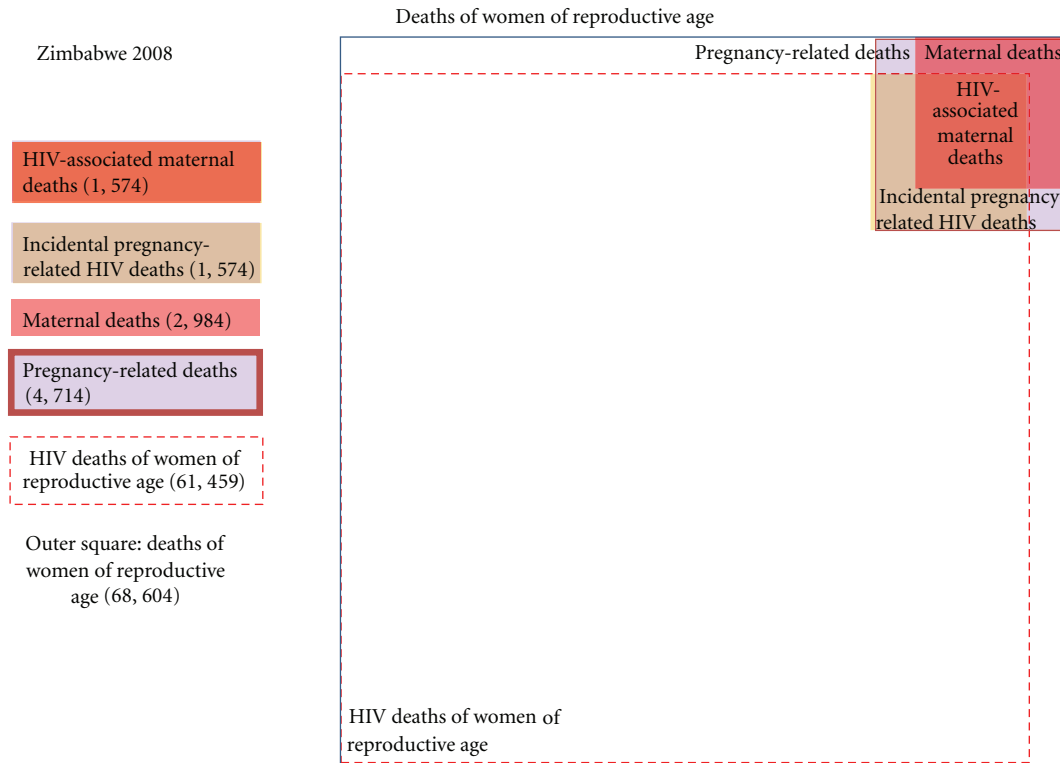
Deaths of women of reproductive age

Zimbabwe 2008

Pregnancy-related deaths

Maternal deaths

HIV-associated maternal deaths

Incidental pregnancy related HIV deaths

HIV-associated maternal deaths (1, 574)

Incidental pregnancy-related HIV deaths (1, 574)

Maternal deaths (2, 984)

Pregnancy-related deaths (4, 714)

HIV deaths of women of reproductive age (61, 459)

Outer square: deaths of women of reproductive age (68, 604)

HIV deaths of women of reproductive age